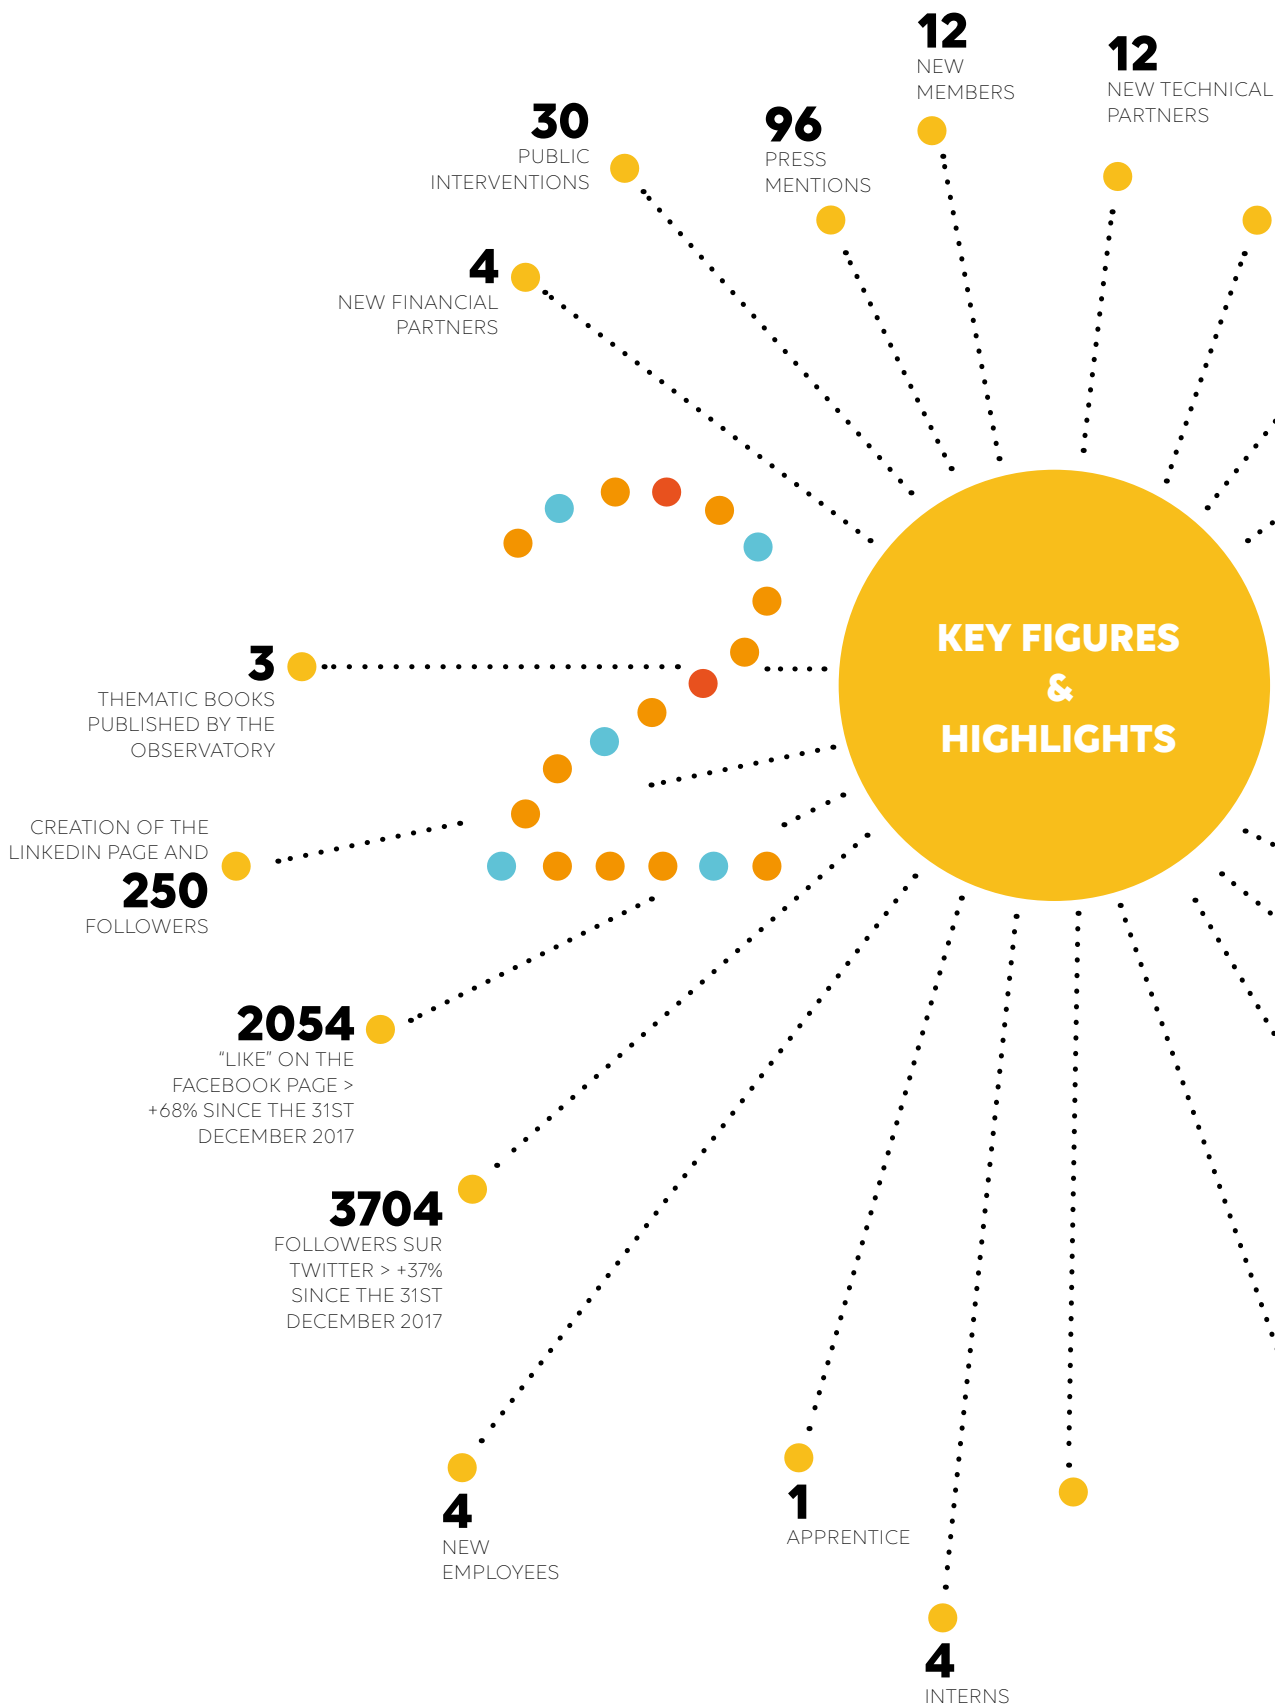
12
NEW MEMBERS

12
NEW TECHNICAL PARTNERS

30
PUBLIC INTERVENTIONS

96
PRESS MENTIONS

4
NEW FINANCIAL PARTNERS

KEY FIGURES & HIGHLIGHTS

3
THEMATIC BOOKS PUBLISHED BY THE OBSERVATORY

CREATION OF THE LINKEDIN PAGE AND
250
FOLLOWERS

2054
"LIKE" ON THE FACEBOOK PAGE > +68% SINCE THE 31ST DECEMBER 2017

3704
FOLLOWERS SUR TWITTER > +37% SINCE THE 31ST DECEMBER 2017

4
NEW EMPLOYEES

1
APPRENTICE

4
INTERNS